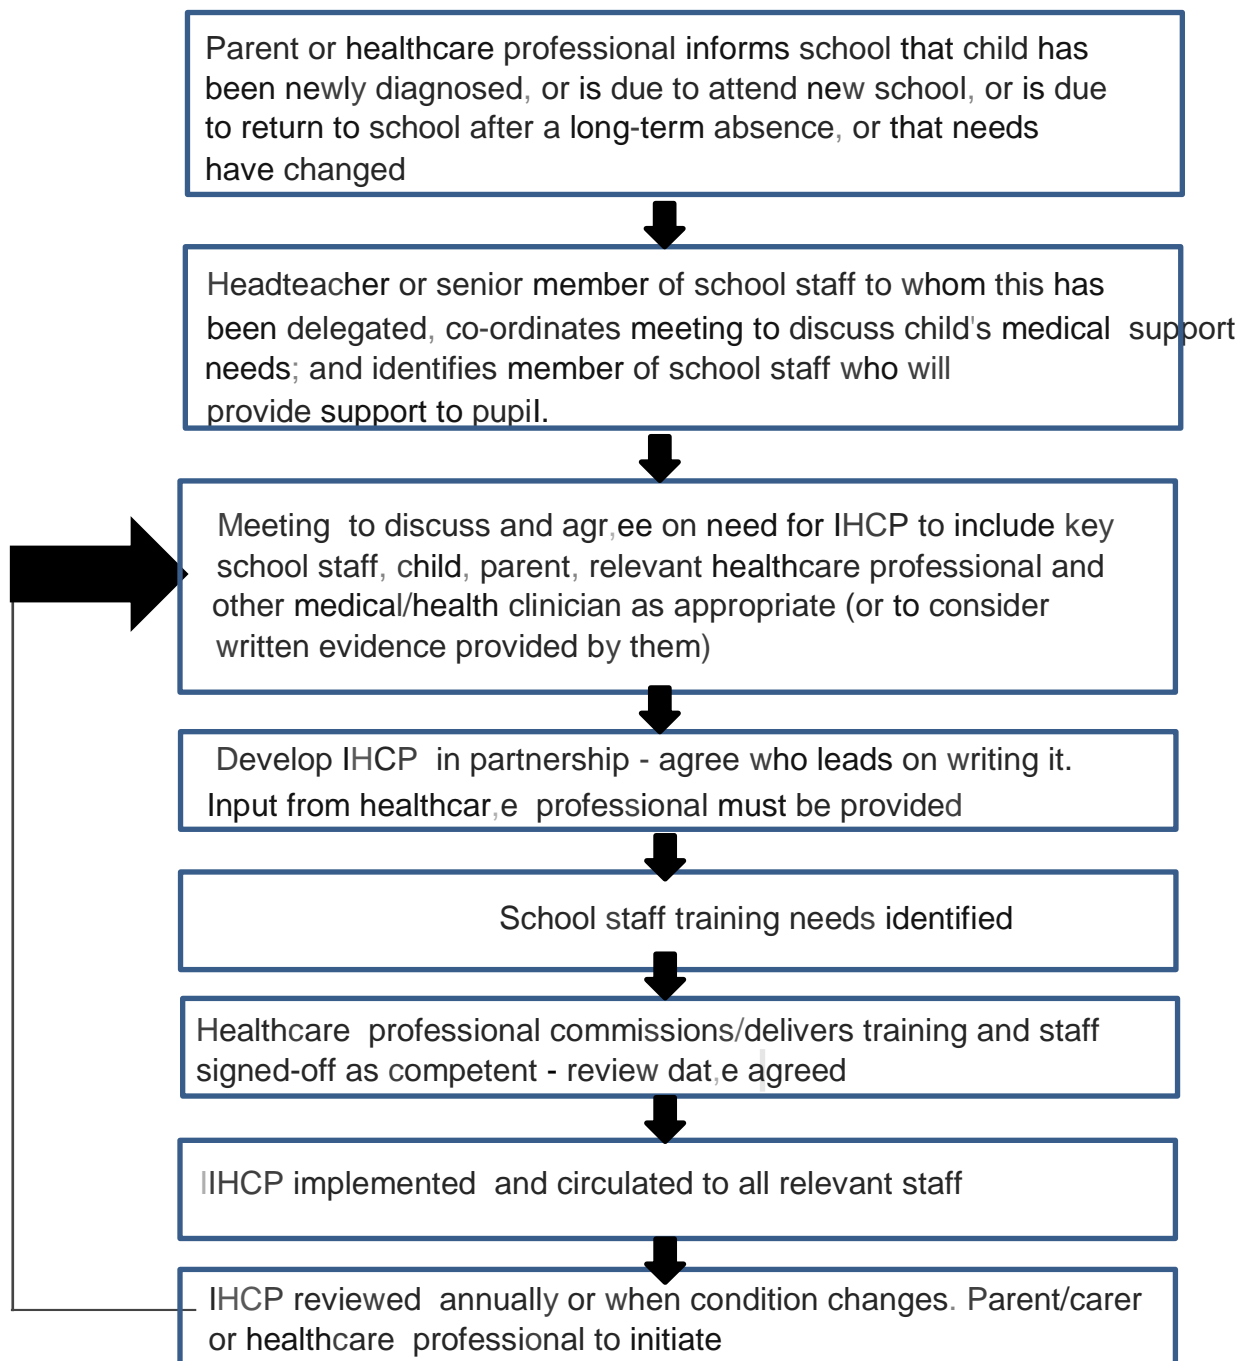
Parent or healthcare professional informs school that child has been newly diagnosed, or is due to attend new school, or is due to return to school after a long-term absence, or that needs have changed

Headteacher or senior member of school staff to whom this has been delegated, co-ordinates meeting to discuss child's medical support needs; and identifies member of school staff who will provide support to pupil.

Meeting to discuss and agr,ee on need for IHCP to include key school staff, child, parent, relevant healthcare professional and other medical/health clinician as appropriate (or to consider written evidence provided by them)

Develop IHCP in partnership - agree who leads on writing it. Input from healthcar,e professional must be provided

School staff training needs identified

Healthcare professional commissions/delivers training and staff signed-off as competent - review dat,e agreed

IIHCP implemented and circulated to all relevant staff

IHCP reviewed annually or when condition changes. Parent/carer or healthcare professional to initiate